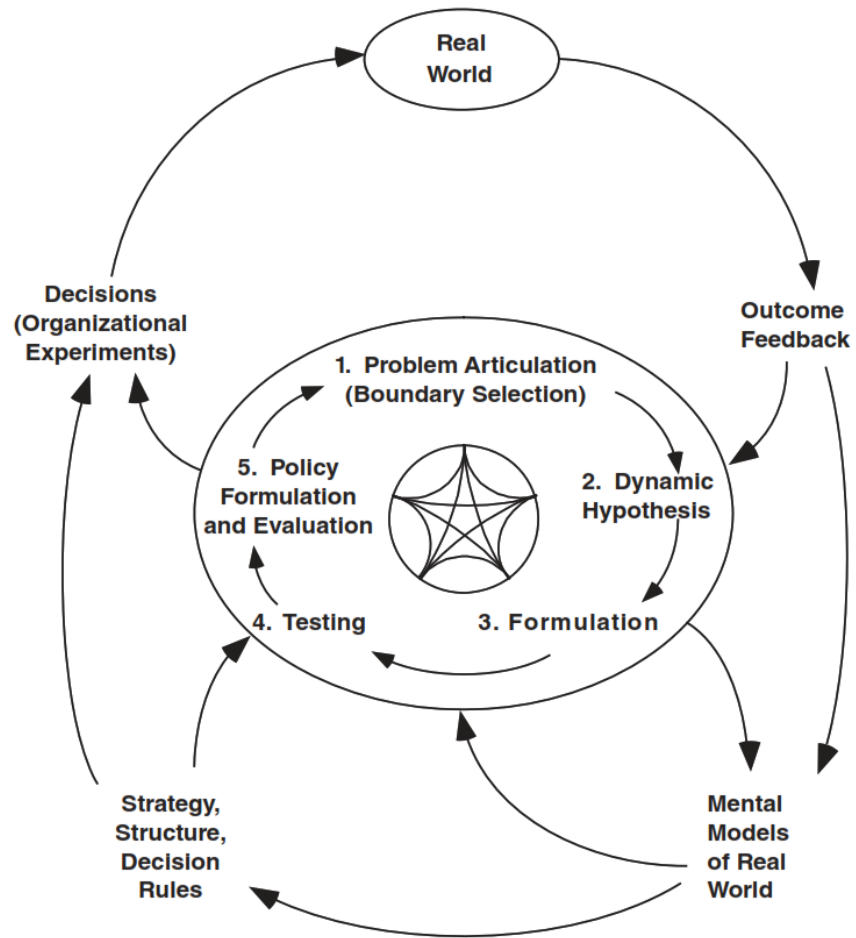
Real World

Decisions (Organizational Experiments)

Outcome Feedback

1. Problem Articulation (Boundary Selection)

5. Policy Formulation and Evaluation

2. Dynamic Hypothesis

4. Testing

3. Formulation

Strategy, Structure, Decision Rules

Mental Models of Real World